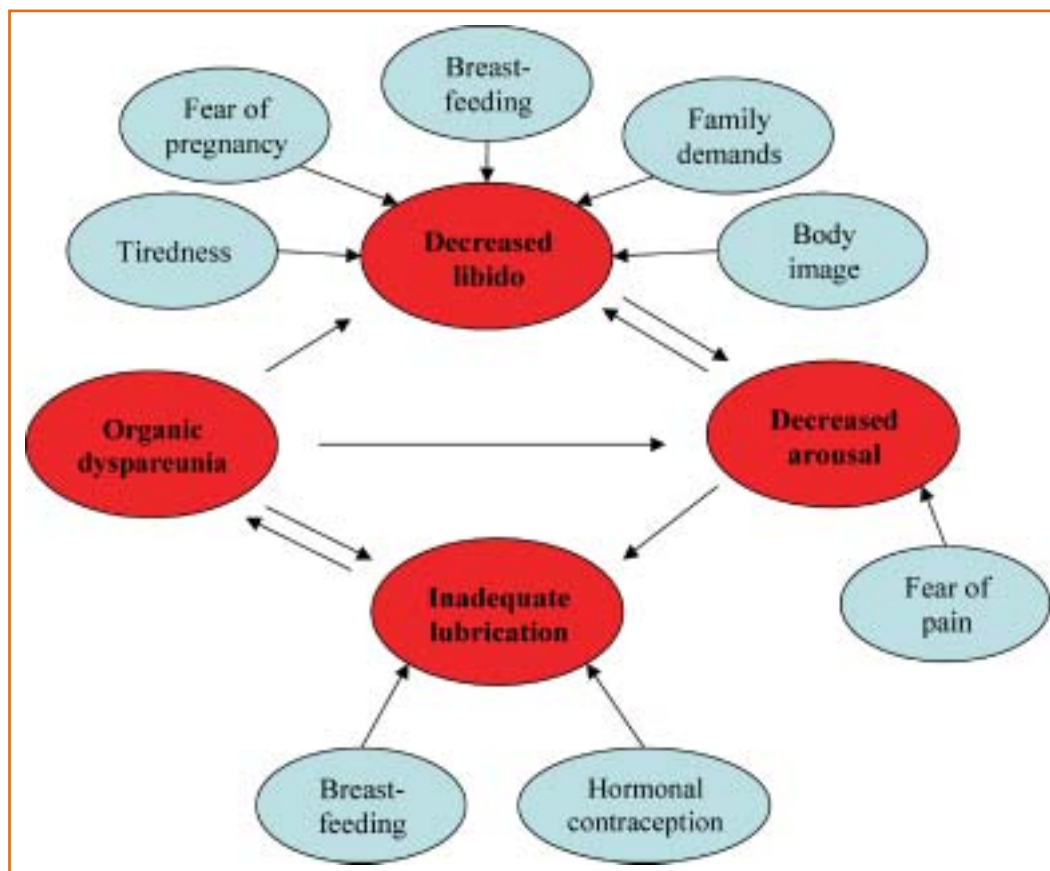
Breastfeeding

Fear of pregnancy

Family demands

Tiredness

Decreased libido

Body image

Organic dyspareunia

Decreased arousal

Inadequate lubrication

Fear of pain

Breastfeeding

Hormonal contraception